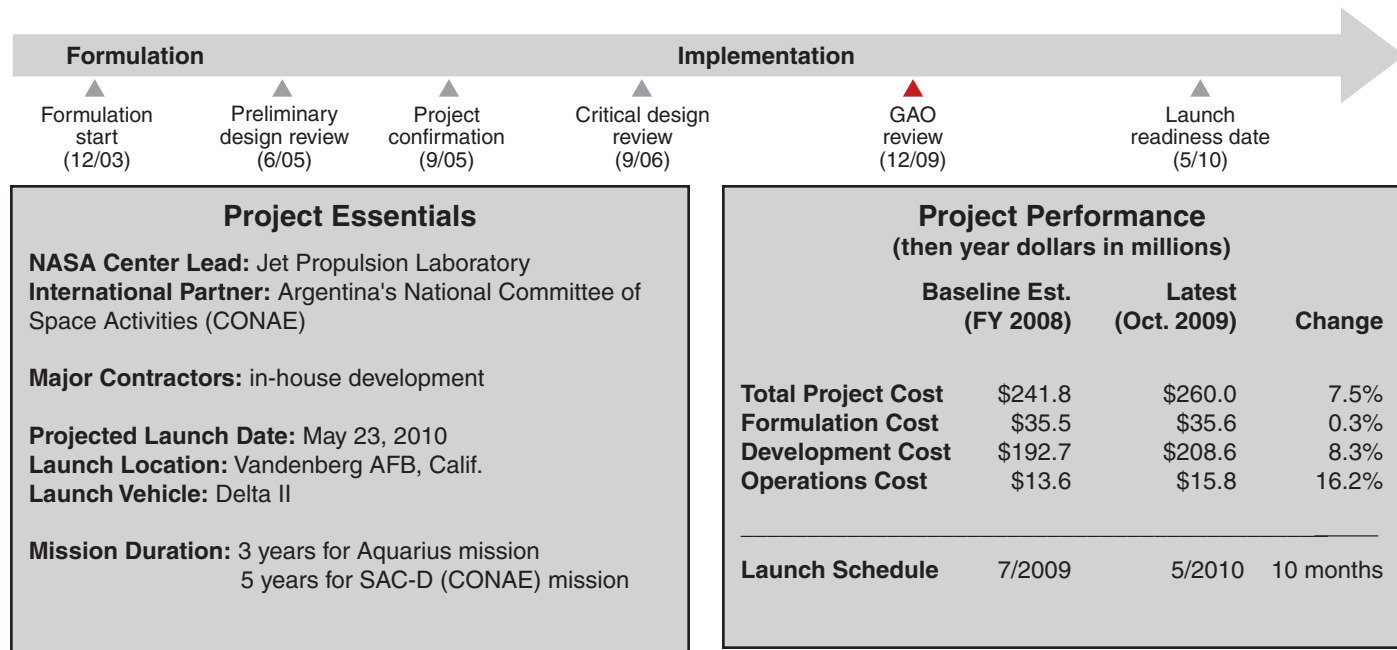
Formulation

Implementation

Formulation start (12/03)

Preliminary design review (6/05)

Project confirmation (9/05)

Critical design review (9/06)

GAO review (12/09)

Launch readiness date (5/10)

Project Essentials

**NASA Center Lead:** Jet Propulsion Laboratory
**International Partner:** Argentina's National Committee of Space Activities (CONAE)

**Major Contractors:** in-house development

**Projected Launch Date:** May 23, 2010
**Launch Location:** Vandenberg AFB, Calif.
**Launch Vehicle:** Delta II

**Mission Duration:** 3 years for Aquarius mission
5 years for SAC-D (CONAE) mission

Project Performance
(then year dollars in millions)

| | Baseline Est. (FY 2008) | Latest (Oct. 2009) | Change |
|---|---|---|---|
| Total Project Cost | \$241.8 | \$260.0 | 7.5% |
| Formulation Cost | \$35.5 | \$35.6 | 0.3% |
| Development Cost | \$192.7 | \$208.6 | 8.3% |
| Operations Cost | \$13.6 | \$15.8 | 16.2% |
| Launch Schedule | 7/2009 | 5/2010 | 10 months |